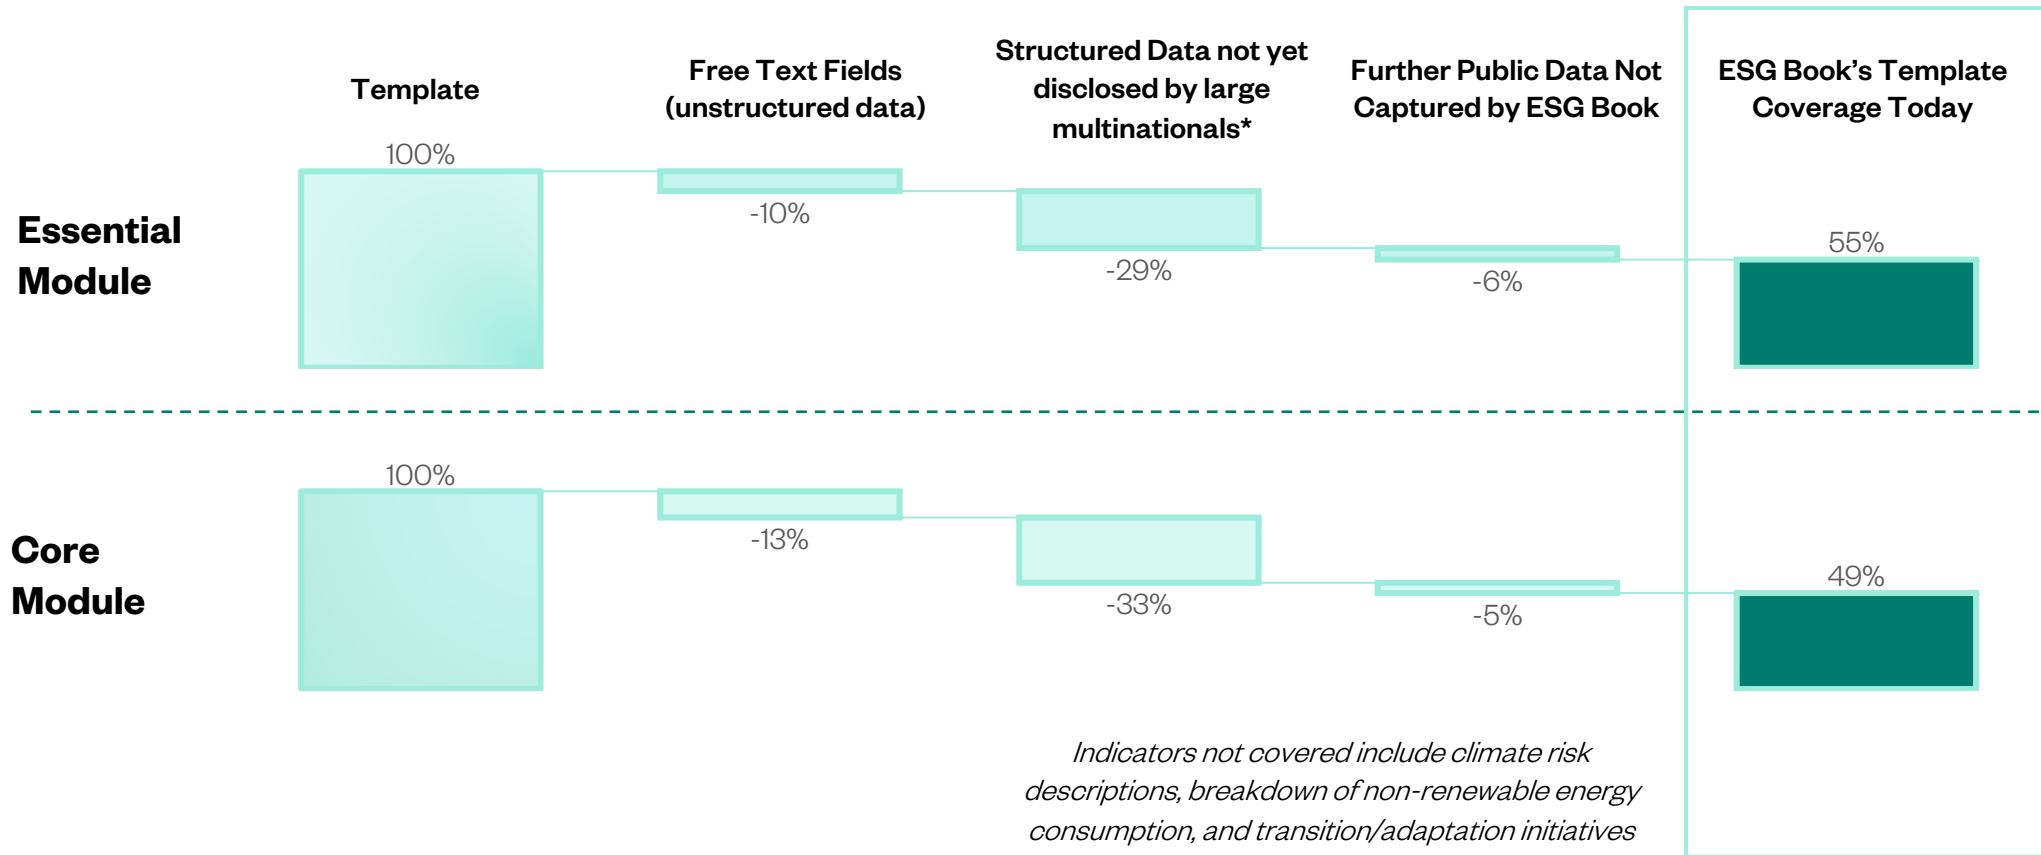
Template

Free Text Fields (unstructured data)

Structured Data not yet disclosed by large multinationals*

Further Public Data Not Captured by ESG Book

ESG Book's Template Coverage Today

Essential Module

100%

-10%

-29%

-6%

55%

Core Module

100%

-13%

-33%

-5%

49%

Indicators not covered include climate risk descriptions, breakdown of non-renewable energy consumption, and transition/adaptation initiatives